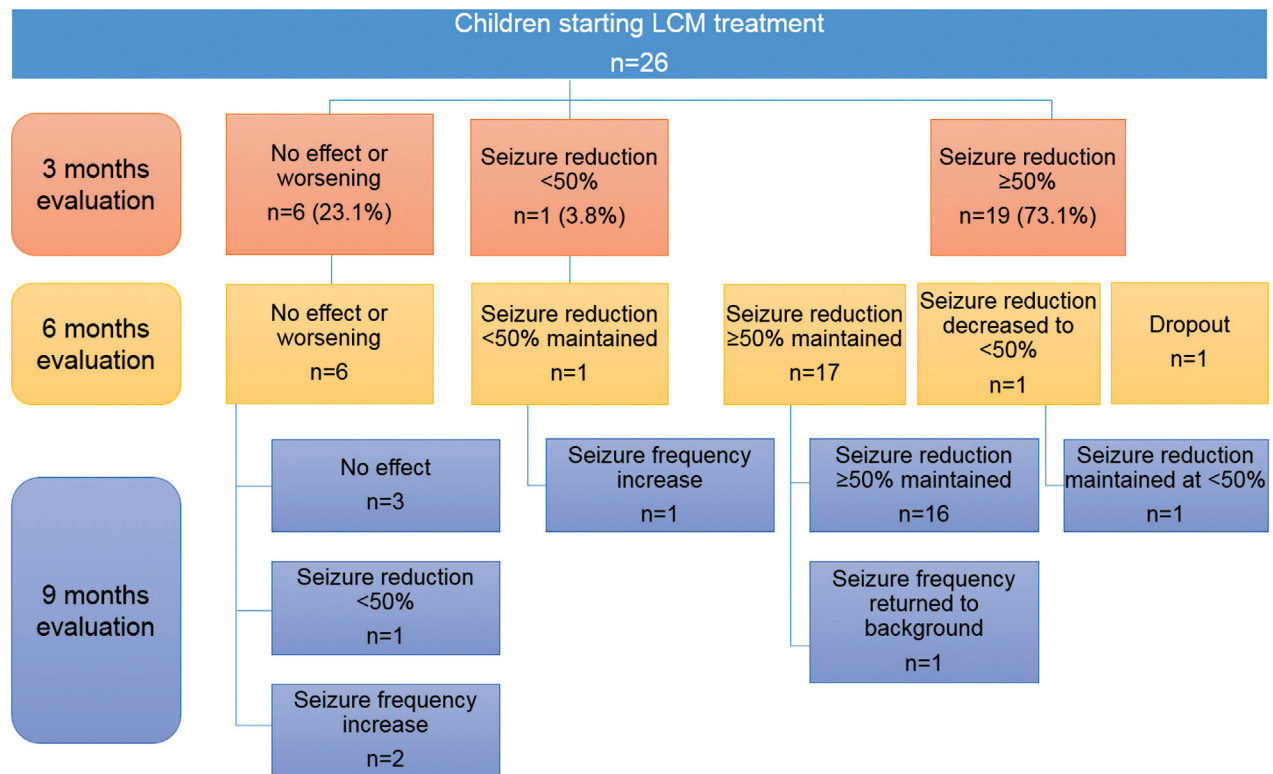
Children starting LCM treatment
n=26

3 months evaluation

No effect or worsening
n=6 (23.1%)

Seizure reduction <50%
n=1 (3.8%)

Seizure reduction ≥50%
n=19 (73.1%)

6 months evaluation

No effect or worsening
n=6

Seizure reduction <50% maintained
n=1

Seizure reduction ≥50% maintained
n=17

Seizure reduction decreased to <50%
n=1

Dropout
n=1

9 months evaluation

No effect
n=3

Seizure reduction <50%
n=1

Seizure frequency increase
n=2

Seizure frequency increase
n=1

Seizure reduction ≥50% maintained
n=16

Seizure frequency returned to background
n=1

Seizure reduction maintained at <50%
n=1